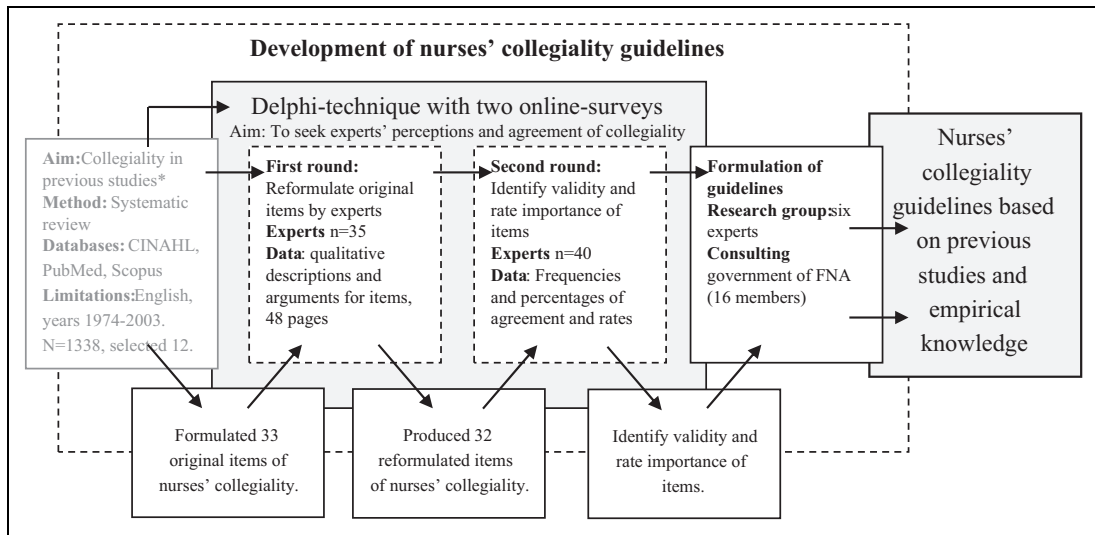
Development of nurses' collegiality guidelines

Delphi-technique with two online-surveys
Aim: To seek experts' perceptions and agreement of collegiality

Aim:Collegiality in previous studies*
Method: Systematic review
Databases: CINAHL, PubMed, Scopus
Limitations:English, years 1974-2003. N=1338, selected 12.

First round:
Reformulate original items by experts
Experts n=35
Data: qualitative descriptions and arguments for items, 48 pages

Second round:
Identify validity and rate importance of items
Experts n=40
Data: Frequencies and percentages of agreement and rates

Formulation of guidelines
Research group:six experts
Consulting government of FNA (16 members)

Nurses' collegiality guidelines based on previous studies and empirical knowledge

Formulated 33 original items of nurses' collegiality.

Produced 32 reformulated items of nurses' collegiality.

Identify validity and rate importance of items.